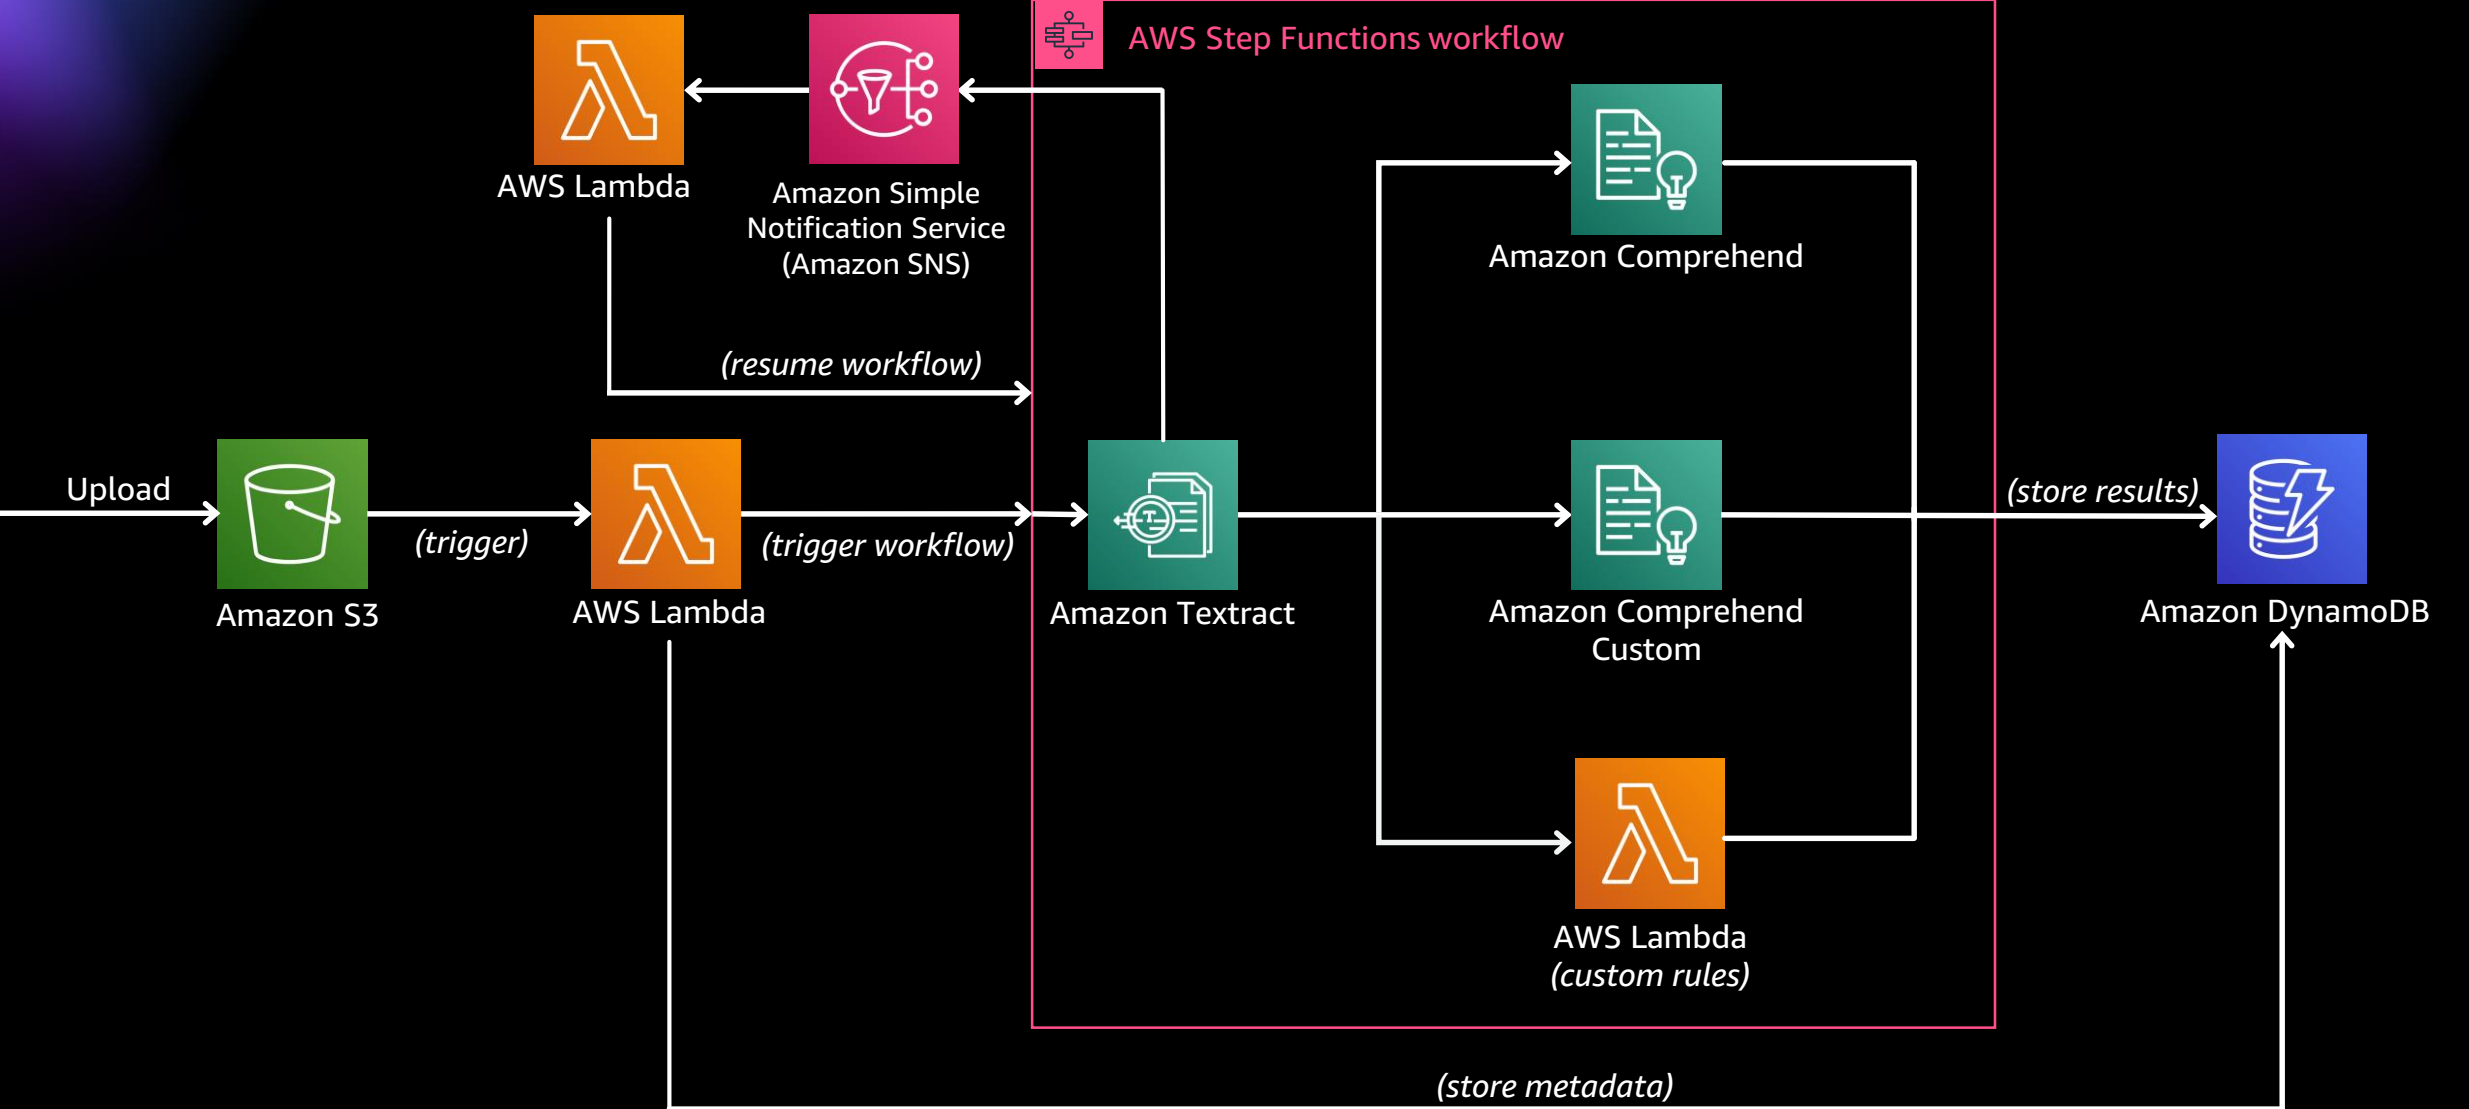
AWS Lambda

Amazon Simple Notification Service (Amazon SNS)

AWS Step Functions workflow

Amazon Comprehend

(resume workflow)

Upload

Amazon S3

(trigger)

AWS Lambda

(trigger workflow)

Amazon Textract

Amazon Comprehend Custom

(store results)

Amazon DynamoDB

AWS Lambda (custom rules)

(store metadata)